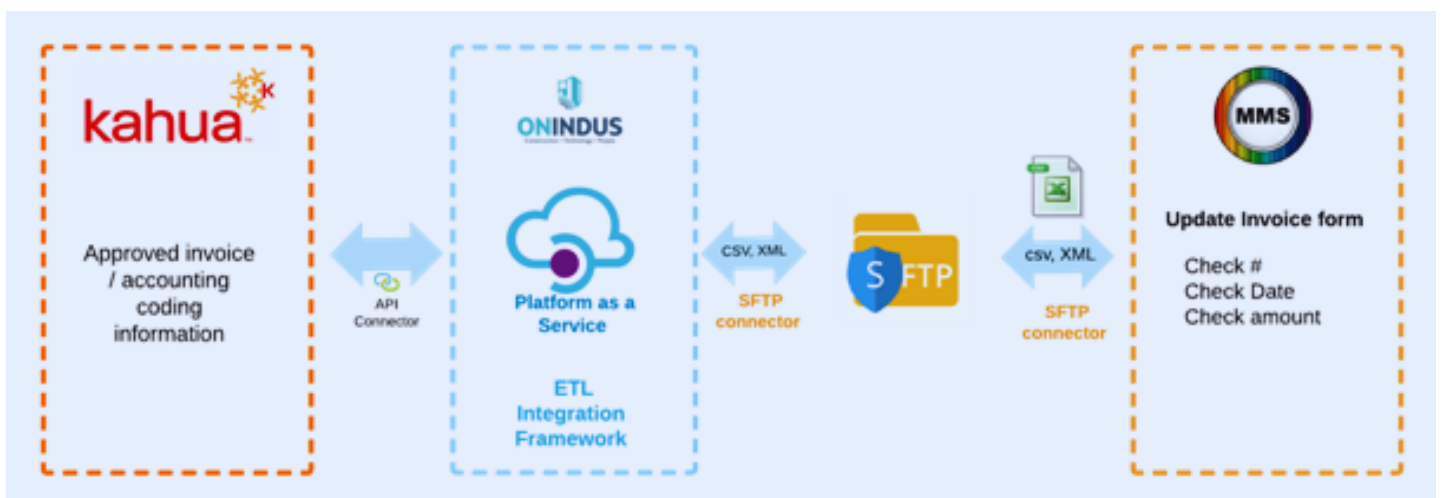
kahua

Approved invoice / accounting coding information

API Connector

ONINDUS

Platform as a Service

ETL Integration Framework

CSV, XML

SFTP connector

SFTP

csv, XML

SFTP connector

MMS

Update Invoice form

Check #
Check Date
Check amount